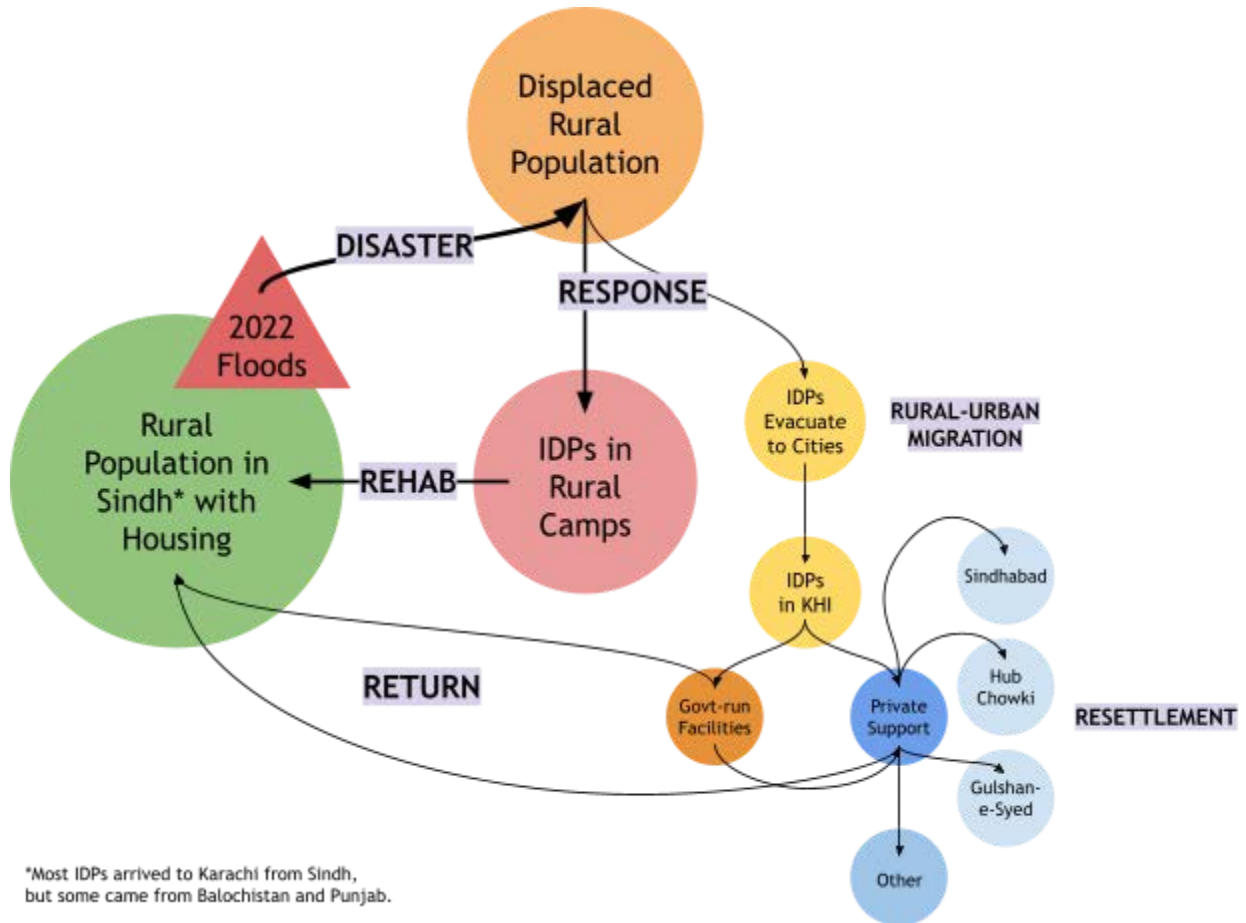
Displaced Rural Population

DISASTER

2022 Floods

RESPONSE

Rural Population in Sindh* with Housing

REHAB

IDPs in Rural Camps

IDPs Evacuate to Cities

RURAL-URBAN MIGRATION

IDPs in KHI

Sindhabad

Hub Chowki

RETURN

Govt-run Facilities

Private Support

RESETTLEMENT

Gulshan-e-Syed

Other

*Most IDPs arrived to Karachi from Sindh, but some came from Balochistan and Punjab.